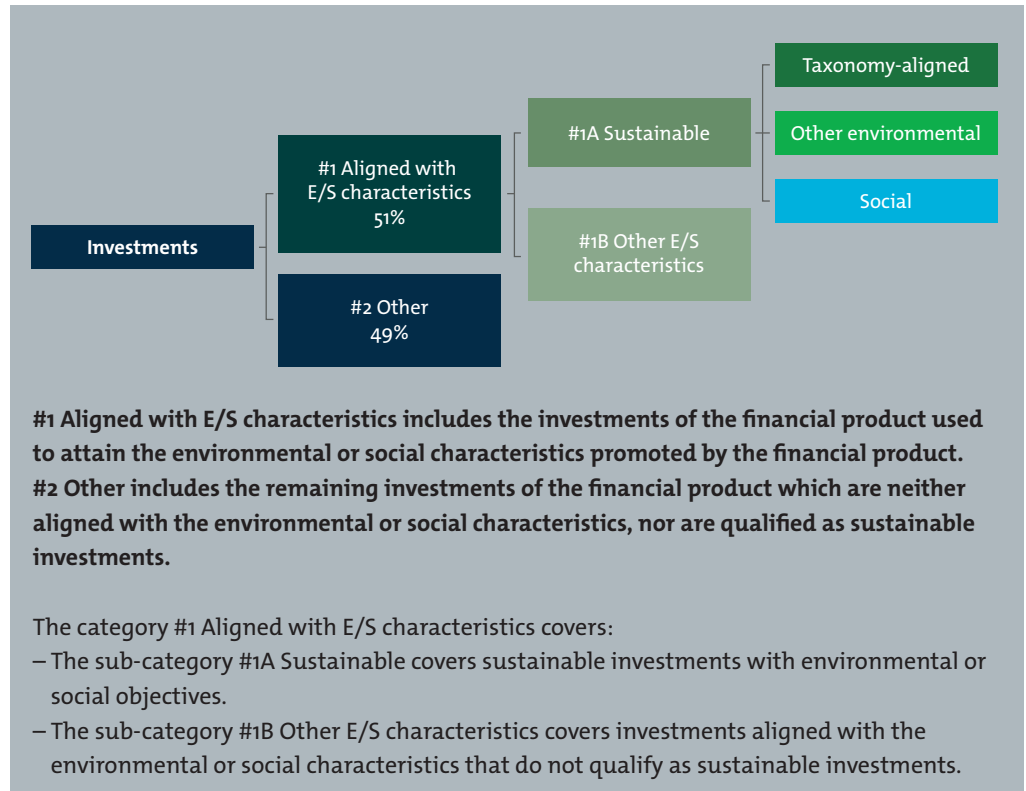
Investments

#1 Aligned with E/S characteristics 51%

#2 Other 49%

#1A Sustainable

#1B Other E/S characteristics

Taxonomy-aligned

Other environmental

Social

#1 Aligned with E/S characteristics includes the investments of the financial product used to attain the environmental or social characteristics promoted by the financial product.
#2 Other includes the remaining investments of the financial product which are neither aligned with the environmental or social characteristics, nor are qualified as sustainable investments.

The category #1 Aligned with E/S characteristics covers:
– The sub-category #1A Sustainable covers sustainable investments with environmental or social objectives.
– The sub-category #1B Other E/S characteristics covers investments aligned with the environmental or social characteristics that do not qualify as sustainable investments.